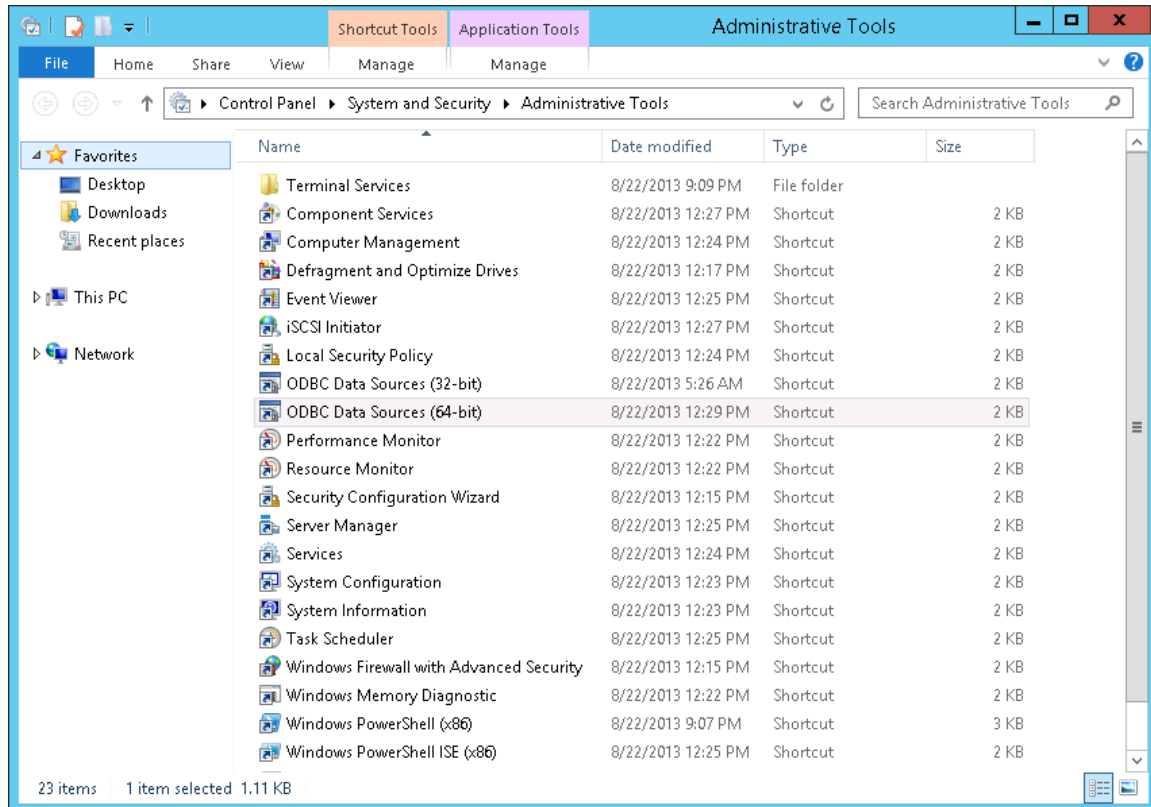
Shortcut Tools | Application Tools | Administrative Tools

File | Home | Share | View | Manage | Manage

Control Panel ▸ System and Security ▸ Administrative Tools

Search Administrative Tools

Favorites
Desktop
Downloads
Recent places
This PC
Network

| Name | Date modified | Type | Size |
|---|---|---|---|
| Terminal Services | 8/22/2013 9:09 PM | File folder | |
| Component Services | 8/22/2013 12:27 PM | Shortcut | 2 KB |
| Computer Management | 8/22/2013 12:24 PM | Shortcut | 2 KB |
| Defragment and Optimize Drives | 8/22/2013 12:17 PM | Shortcut | 2 KB |
| Event Viewer | 8/22/2013 12:25 PM | Shortcut | 2 KB |
| iSCSI Initiator | 8/22/2013 12:27 PM | Shortcut | 2 KB |
| Local Security Policy | 8/22/2013 12:24 PM | Shortcut | 2 KB |
| ODBC Data Sources (32-bit) | 8/22/2013 5:26 AM | Shortcut | 2 KB |
| ODBC Data Sources (64-bit) | 8/22/2013 12:29 PM | Shortcut | 2 KB |
| Performance Monitor | 8/22/2013 12:22 PM | Shortcut | 2 KB |
| Resource Monitor | 8/22/2013 12:22 PM | Shortcut | 2 KB |
| Security Configuration Wizard | 8/22/2013 12:15 PM | Shortcut | 2 KB |
| Server Manager | 8/22/2013 12:25 PM | Shortcut | 2 KB |
| Services | 8/22/2013 12:24 PM | Shortcut | 2 KB |
| System Configuration | 8/22/2013 12:23 PM | Shortcut | 2 KB |
| System Information | 8/22/2013 12:23 PM | Shortcut | 2 KB |
| Task Scheduler | 8/22/2013 12:25 PM | Shortcut | 2 KB |
| Windows Firewall with Advanced Security | 8/22/2013 12:15 PM | Shortcut | 2 KB |
| Windows Memory Diagnostic | 8/22/2013 12:22 PM | Shortcut | 2 KB |
| Windows PowerShell (x86) | 8/22/2013 9:07 PM | Shortcut | 3 KB |
| Windows PowerShell ISE (x86) | 8/22/2013 12:25 PM | Shortcut | 2 KB |

23 items | 1 item selected 1.11 KB